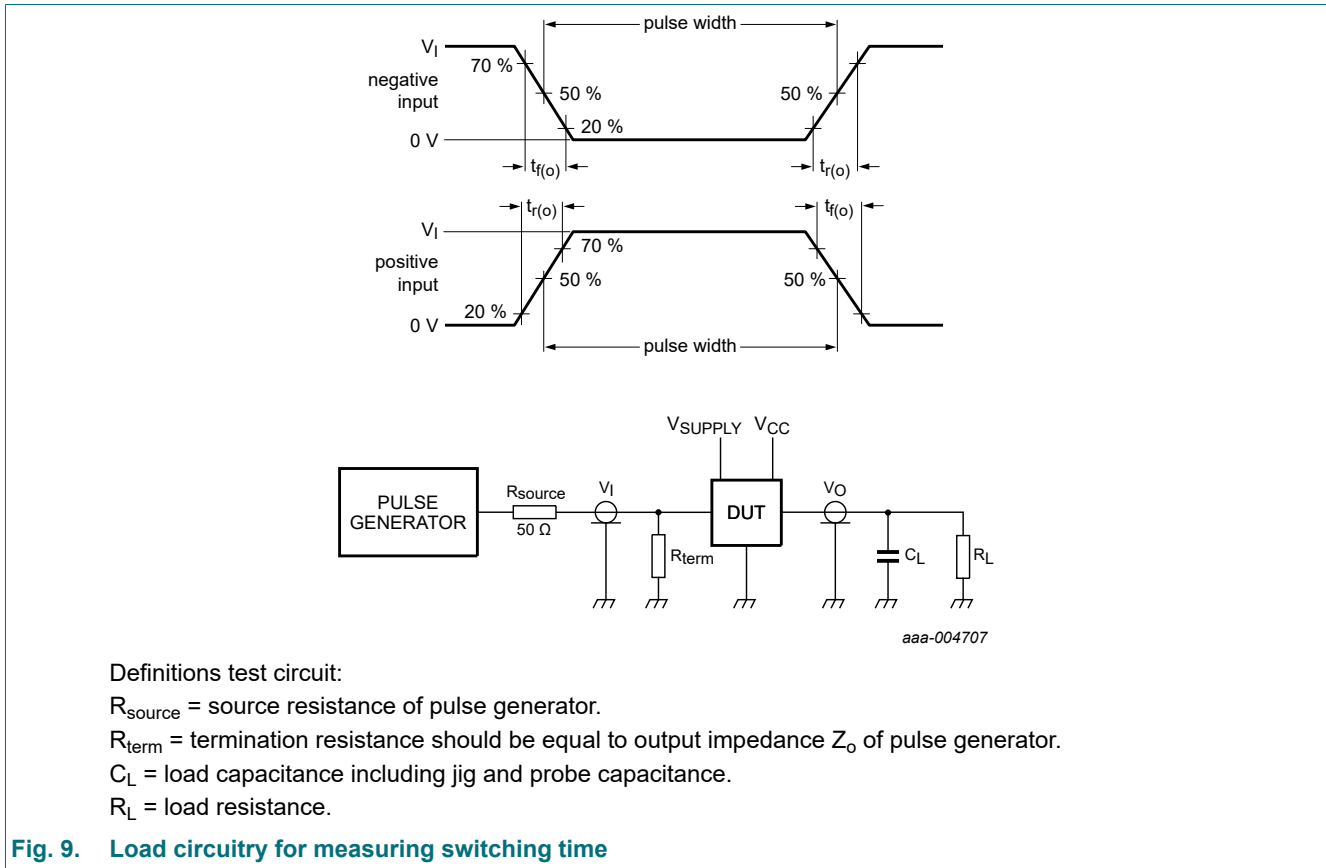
pulse width

$V_I$

70 %

negative input

50 %

50 %

20 %

0 V

$t_{f(o)}$

$t_{r(o)}$

$t_{r(o)}$

$t_{f(o)}$

$V_I$

70 %

positive input

50 %

50 %

20 %

0 V

pulse width

$V_{SUPPLY}$ $V_{CC}$

PULSE GENERATOR

$R_{source}$

50 Ω

$V_I$

DUT

$V_O$

$R_{term}$

$C_L$

$R_L$

aaa-004707

Definitions test circuit:

$R_{source}$ = source resistance of pulse generator.

$R_{term}$ = termination resistance should be equal to output impedance $Z_o$ of pulse generator.

$C_L$ = load capacitance including jig and probe capacitance.

$R_L$ = load resistance.

Fig. 9. Load circuitry for measuring switching time